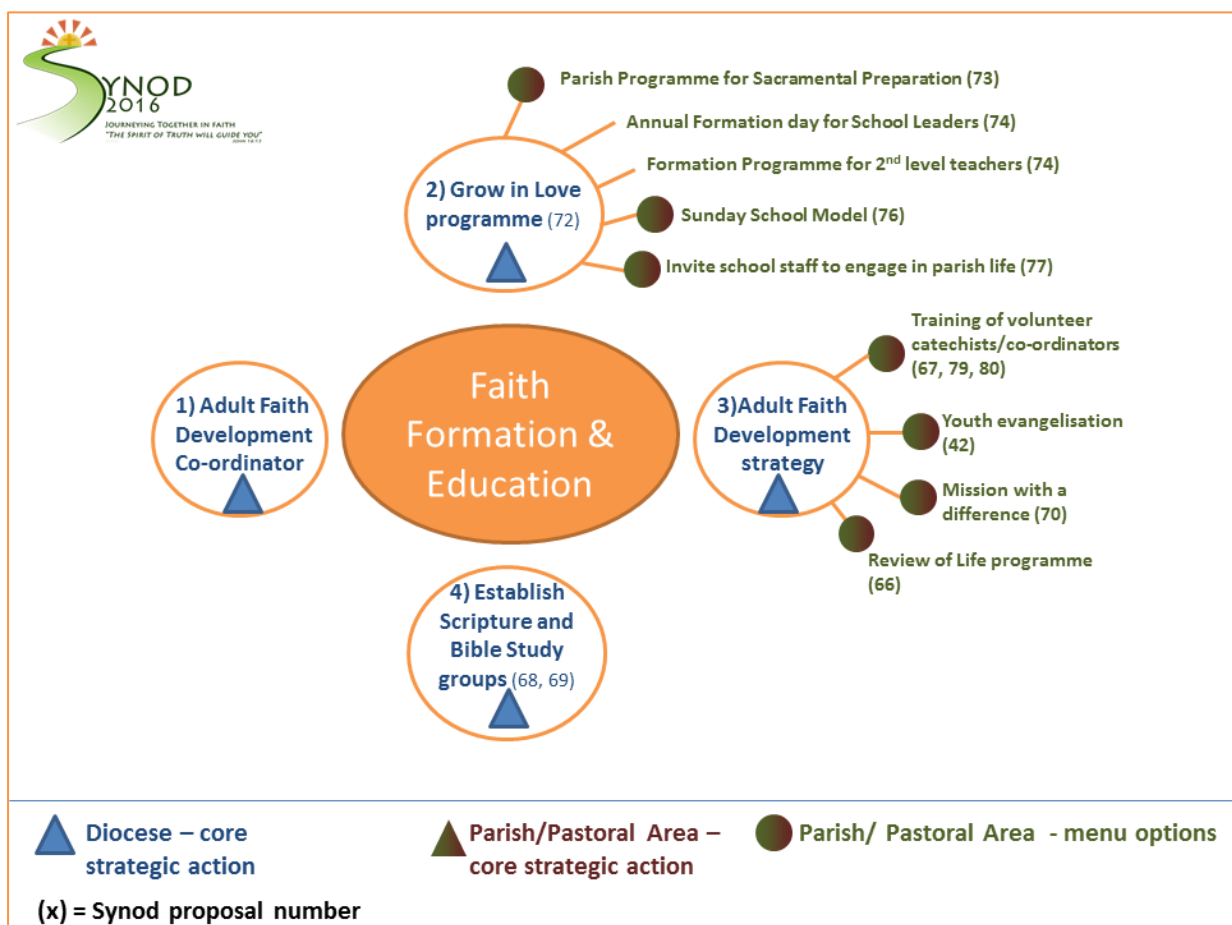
SYNOD 2016
JOURNEYING TOGETHER IN FAITH
"THE SPIRIT OF TRUTH WILL GUIDE YOU"
JOHN 16:13

Parish Programme for Sacramental Preparation (73)

Annual Formation day for School Leaders (74)

Formation Programme for 2$^{nd}$ level teachers (74)

2) Grow in Love programme (72)

Sunday School Model (76)

Invite school staff to engage in parish life (77)

Training of volunteer catechists/co-ordinators (67, 79, 80)

1) Adult Faith Development Co-ordinator

Faith Formation & Education

3)Adult Faith Development strategy

Youth evangelisation (42)

Mission with a difference (70)

Review of Life programme (66)

4) Establish Scripture and Bible Study groups (68, 69)

Diocese – core strategic action

Parish/Pastoral Area – core strategic action

Parish/ Pastoral Area - menu options

(x) = Synod proposal number